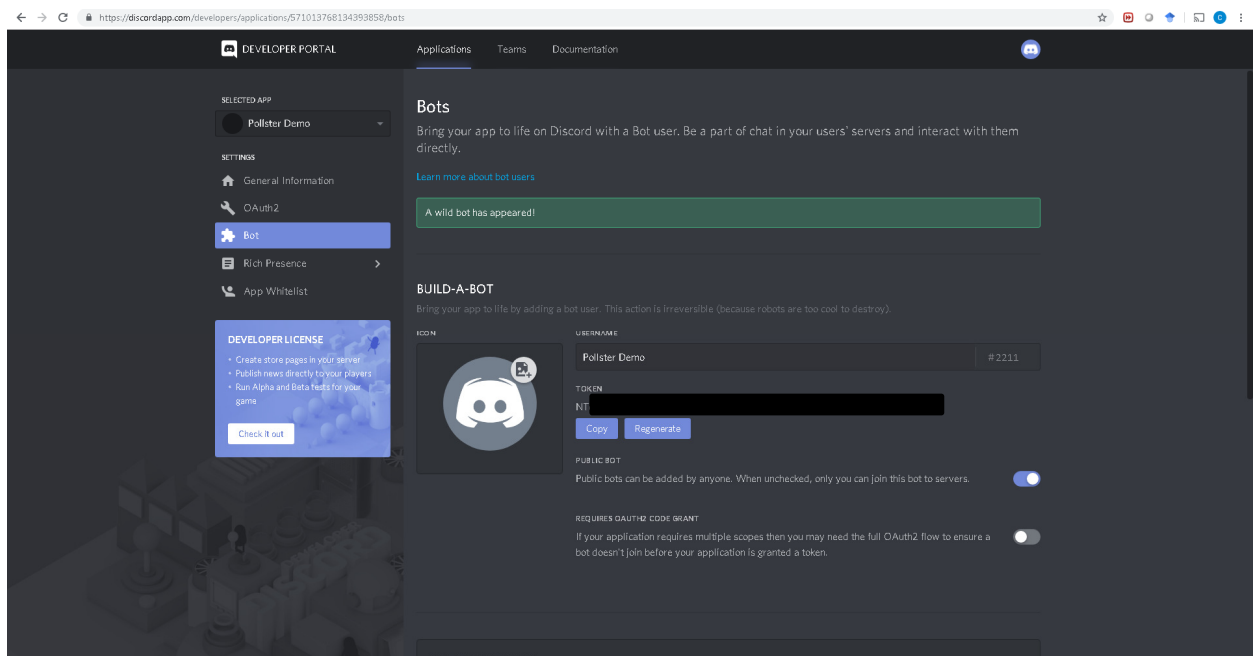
https://discordapp.com/developers/applications/571013768134393858/bots

DEVELOPER PORTAL

Applications Teams Documentation

SELECTED APP

Pollster Demo

SETTINGS

General Information

OAuth2

Bot

Rich Presence

App Whitelist

DEVELOPER LICENSE

• Create store pages in your server
• Publish news directly to your players
• Run Alpha and Beta tests for your game

Check it out

Bots

Bring your app to life on Discord with a Bot user. Be a part of chat in your users' servers and interact with them directly.

Learn more about bot users

A wild bot has appeared!

BUILD-A-BOT

Bring your app to life by adding a bot user. This action is irreversible (because robots are too cool to destroy).

ICON

USERNAME

Pollster Demo #2211

TOKEN

NT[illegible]

Copy Regenerate

PUBLIC BOT

Public bots can be added by anyone. When unchecked, only you can join this bot to servers.

REQUIRES OAUTH2 CODE GRANT

If your application requires multiple scopes then you may need the full OAuth2 flow to ensure a bot doesn't join before your application is granted a token.